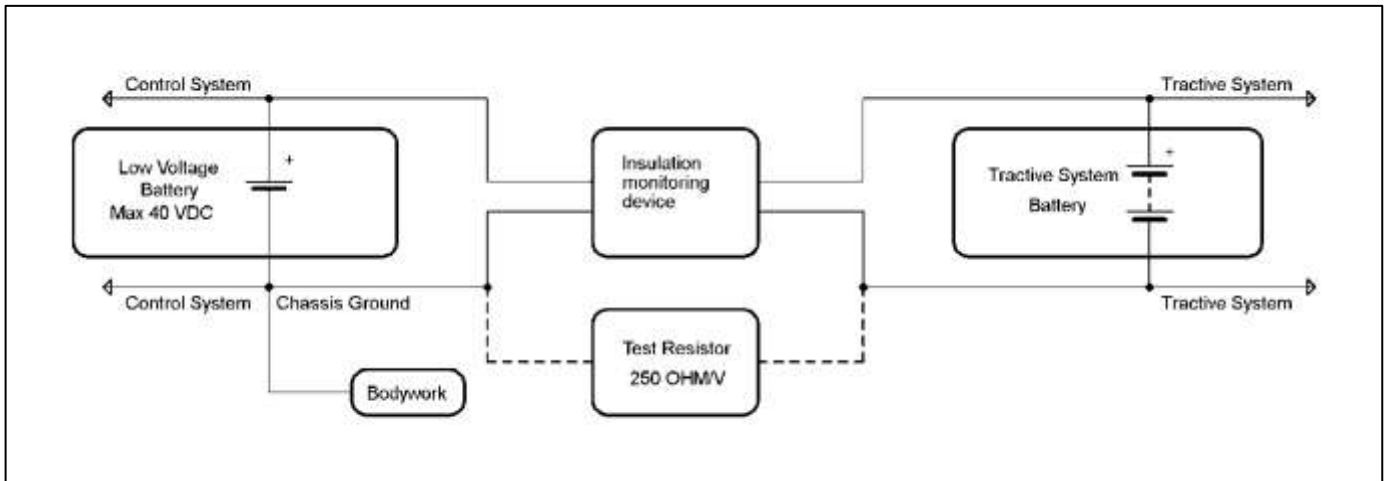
Control System

Tractive System

Low Voltage Battery Max 40 VDC

+

Insulation monitoring device

Tractive System Battery

+

Control System

Chassis Ground

Tractive System

Test Resistor 250 OHM/V

Bodywork